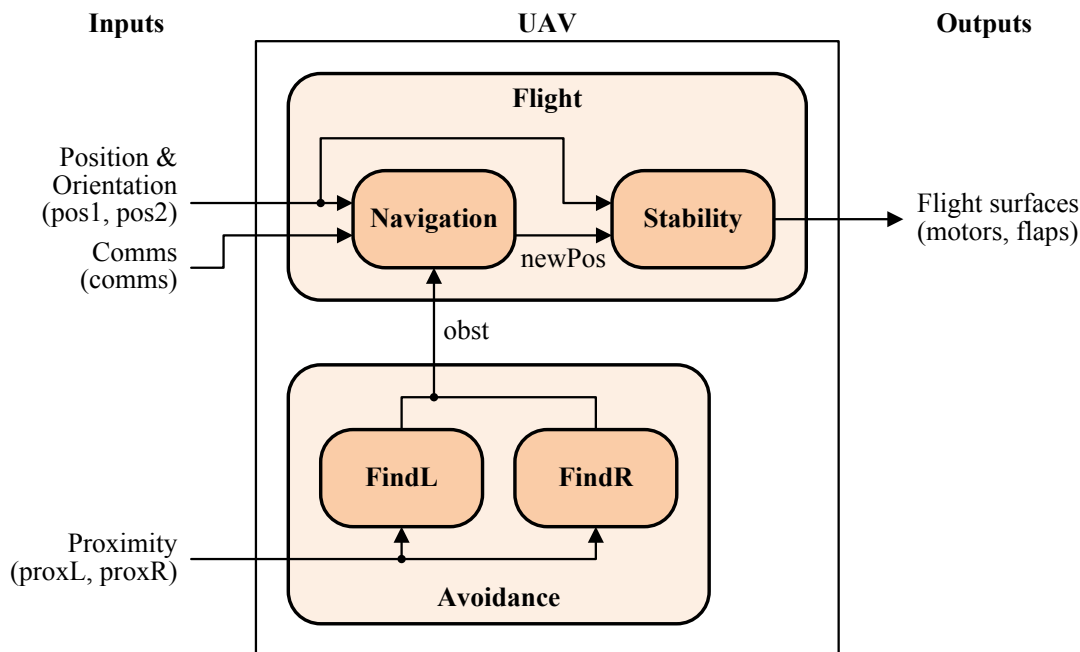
Inputs

UAV

Outputs

Flight

Position & Orientation (pos1, pos2)

Navigation

Stability

Flight surfaces (motors, flaps)

Comms (comms)

newPos

obst

FindL

FindR

Proximity (proxL, proxR)

Avoidance